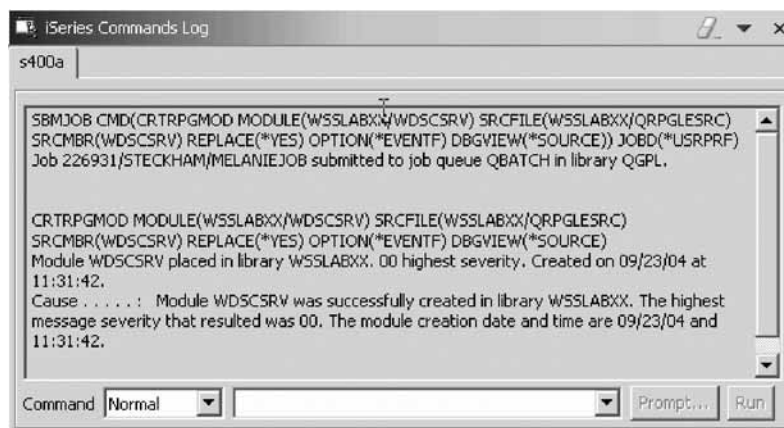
iSeries Commands Log

s400a

SBMJOB CMD(CRTRPGMOD MODULE(WSSLABXX/WDSCSRV) SRCFILE(WSSLABXX/QRPGLESRC) SRCMBR(WDSCSRV) REPLACE(*YES) OPTION(*EVENTF) DBGVIEW(*SOURCE)) JOBD(*USRPRF)
Job 226931/STECKHAM/MELANIEJOB submitted to job queue QBATCH in library QGPL.

CRTRPGMOD MODULE(WSSLABXX/WDSCSRV) SRCFILE(WSSLABXX/QRPGLESRC) SRCMBR(WDSCSRV) REPLACE(*YES) OPTION(*EVENTF) DBGVIEW(*SOURCE)
Module WDSCSRV placed in library WSSLABXX. 00 highest severity. Created on 09/23/04 at 11:31:42.
Cause . . . . . : Module WDSCSRV was successfully created in library WSSLABXX. The highest message severity that resulted was 00. The module creation date and time are 09/23/04 and 11:31:42.

Command Normal Prompt... Run